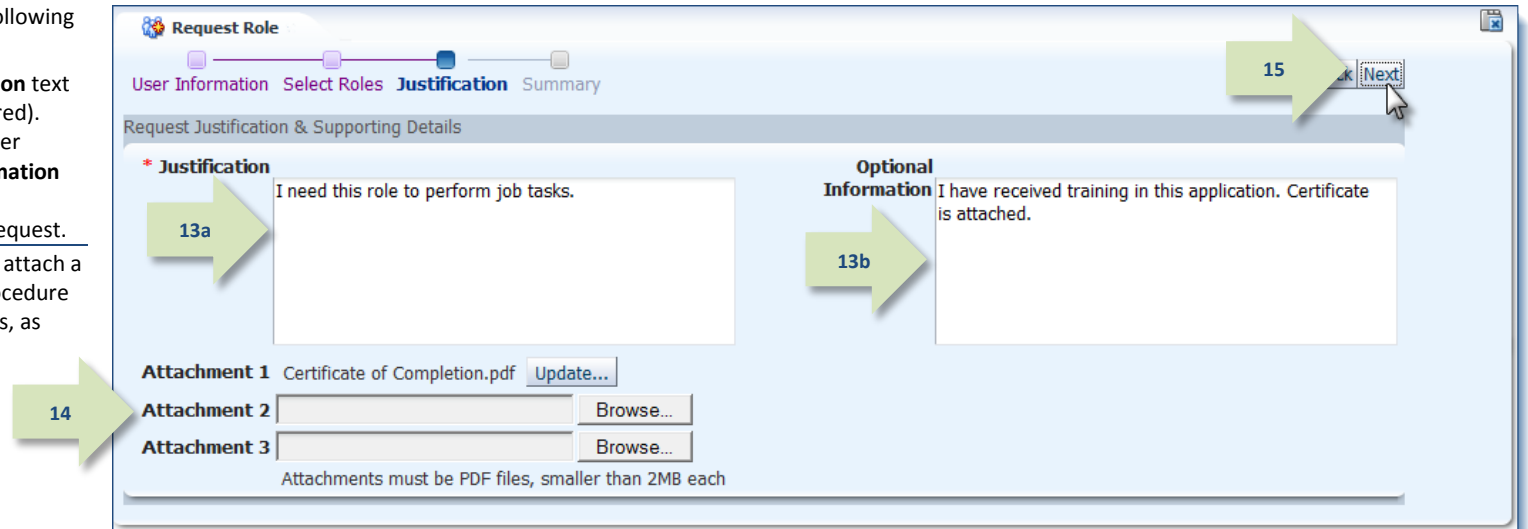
llowing

on text
red).
er
nation

equest.
attach a
cedure
s, as

Request Role

User Information Select Roles Justification Summary

15

ck Next

Request Justification & Supporting Details

* Justification

I need this role to perform job tasks.

13a

Optional Information

I have received training in this application. Certificate is attached.

13b

Attachment 1 Certificate of Completion.pdf Update...

14

Attachment 2 Browse...

Attachment 3 Browse...

Attachments must be PDF files, smaller than 2MB each